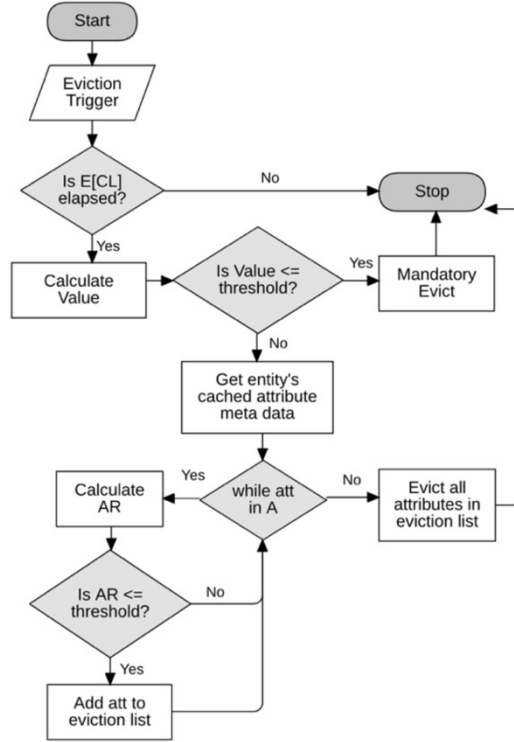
Start

Eviction Trigger

Is E[CL] elapsed?

No

Stop

Yes

Calculate Value

Is Value <= threshold?

Yes

Mandatory Evict

No

Get entity's cached attribute meta data

Yes

Calculate AR

while att in A

No

Evict all attributes in eviction list

Is AR <= threshold?

No

Yes

Add att to eviction list